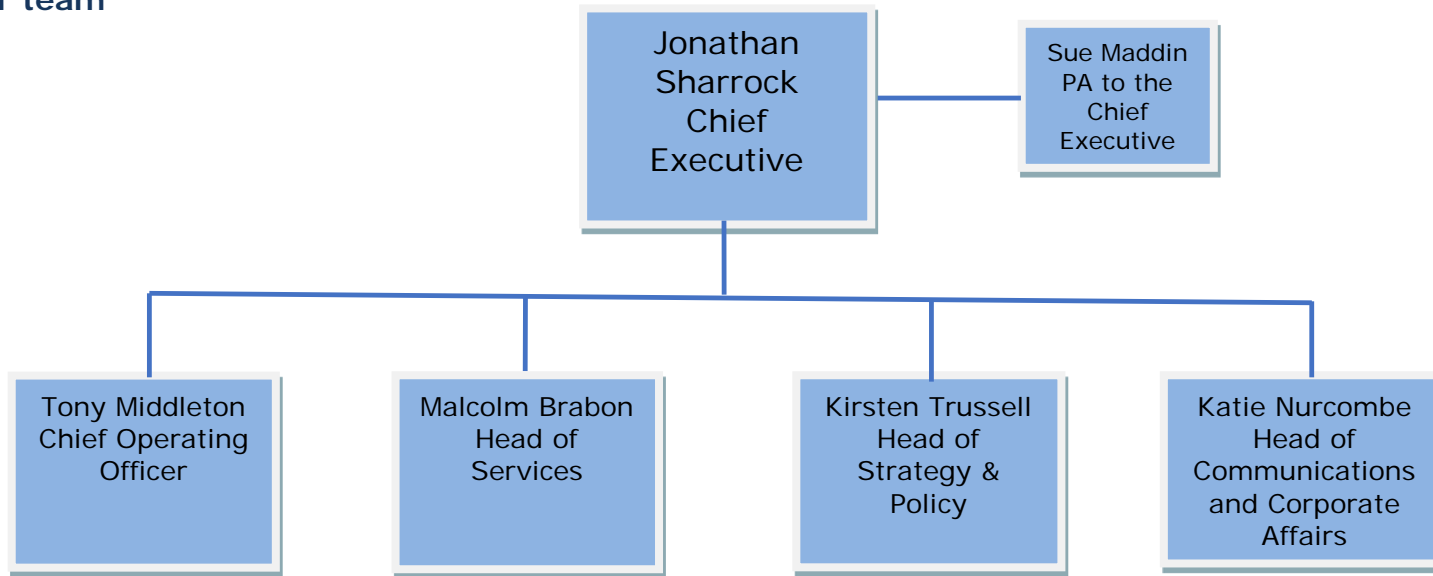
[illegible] team

Jonathan Sharrock Chief Executive

Sue Maddin PA to the Chief Executive

Tony Middleton Chief Operating Officer

Malcolm Brabon Head of Services

Kirsten Trussell Head of Strategy & Policy

Katie Nurcombe Head of Communications and Corporate Affairs